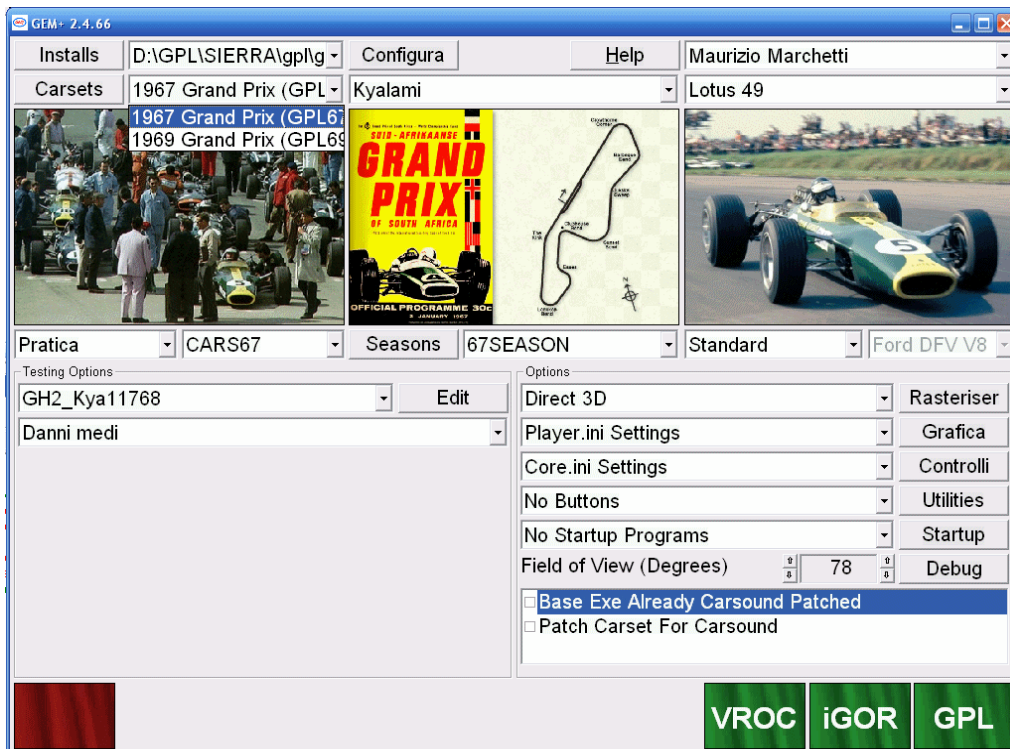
GEM+ 2.4.66

Installs
D:\GPL\SIERRA\gpl\g
Configura
Help
Maurizio Marchetti
Carsets
1967 Grand Prix (GPL
Kyalami
Lotus 49
1967 Grand Prix (GPL67
1969 Grand Prix (GPL69

SUID-AFRIKAANSE
GRAND PRIX
OF SOUTH AFRICA
OFFICIAL PROGRAMME 30c
2 JANUARY 1967

Pratica
CARS67
Seasons
67SEASON
Standard
Ford DFV V8

Testing Options
GH2_Kya11768
Edit
Danni medi

Options
Direct 3D
Rasteriser
Player.ini Settings
Grafica
Core.ini Settings
Controlli
No Buttons
Utilities
No Startup Programs
Startup
Field of View (Degrees)
78
Debug
Base Exe Already Carsound Patched
Patch Carset For Carsound

VROC
iGOR
GPL